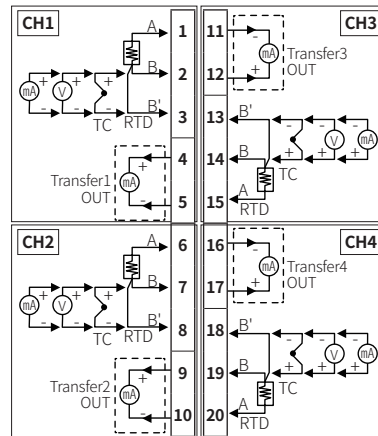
CH1

mA V TC RTD

A B B'

1 2 3 4 5

Transfer1 OUT

mA

CH3

11 12

mA Transfer3 OUT

13 14 15

B' B A

TC RTD

V mA

CH2

mA V TC RTD

A B B'

6 7 8 9 10

Transfer2 OUT

mA

CH4

16 17

mA Transfer4 OUT

18 19 20

B' B A

TC RTD

V mA